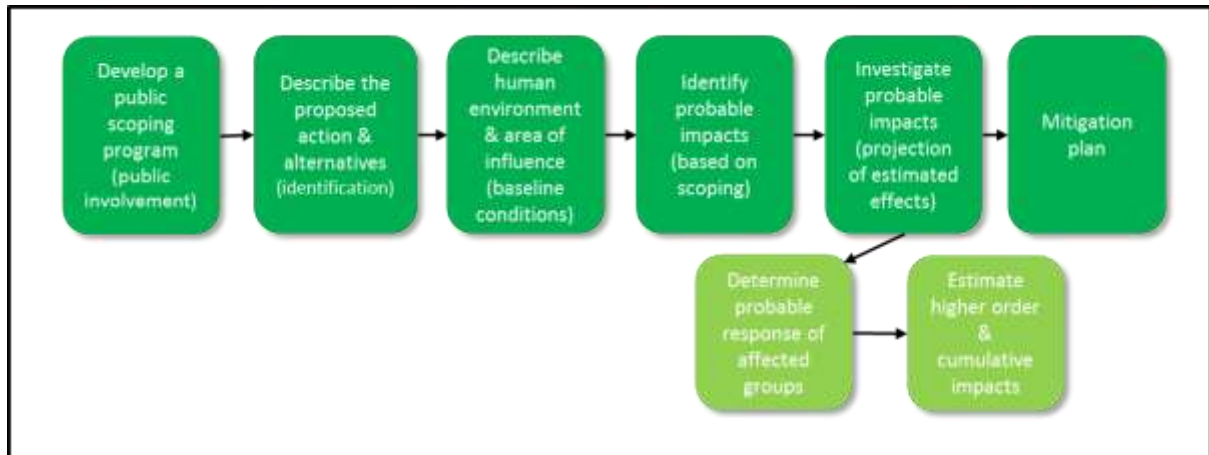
Develop a public scoping program (public involvement)

Describe the proposed action & alternatives (identification)

Describe human environment & area of influence (baseline conditions)

Identify probable impacts (based on scoping)

Investigate probable impacts (projection of estimated effects)

Mitigation plan

Determine probable response of affected groups

Estimate higher order & cumulative impacts